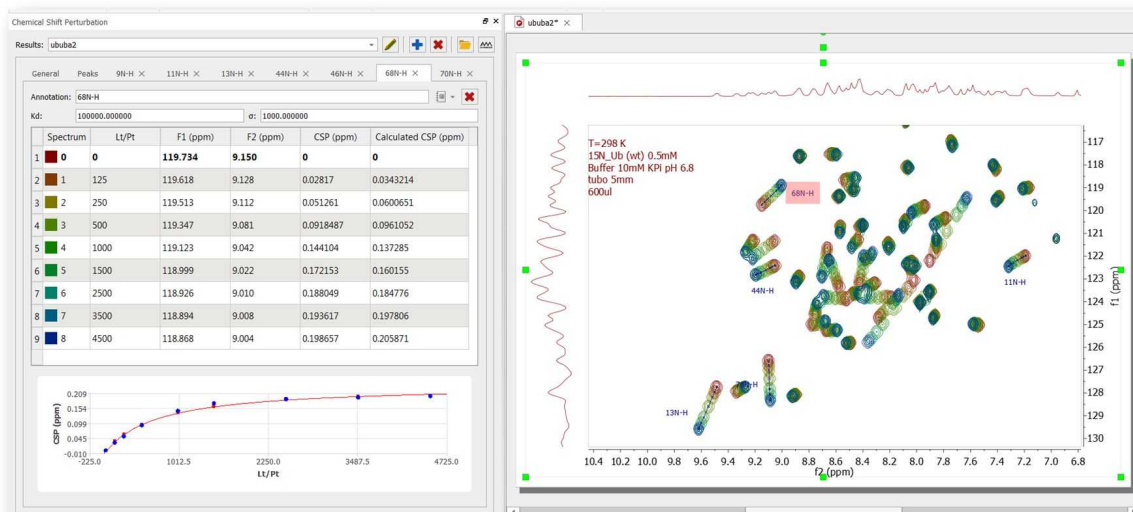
Chemical Shift Perturbation

Results: ububa2

General Peaks 9N-H × 11N-H × 13N-H × 44N-H × 46N-H × 68N-H × 70N-H ×

Annotation: 68N-H

Kd: 100000.000000 σ: 1000.000000

| | Spectrum | Lt/Pt | F1 (ppm) | F2 (ppm) | CSP (ppm) | Calculated CSP (ppm) |
|---|---|---|---|---|---|---|
| 1 | 0 | 0 | 119.734 | 9.150 | 0 | 0 |
| 2 | 1 | 125 | 119.618 | 9.128 | 0.02817 | 0.0343214 |
| 3 | 2 | 250 | 119.513 | 9.112 | 0.051261 | 0.0600651 |
| 4 | 3 | 500 | 119.347 | 9.081 | 0.0918487 | 0.0961052 |
| 5 | 4 | 1000 | 119.123 | 9.042 | 0.144104 | 0.137285 |
| 6 | 5 | 1500 | 118.999 | 9.022 | 0.172153 | 0.160155 |
| 7 | 6 | 2500 | 118.926 | 9.010 | 0.188049 | 0.184776 |
| 8 | 7 | 3500 | 118.894 | 9.008 | 0.193617 | 0.197806 |
| 9 | 8 | 4500 | 118.868 | 9.004 | 0.198657 | 0.205871 |

0.209
0.154
0.100
0.045
-0.010
CSP (ppm)
-225.0 1012.5 2250.0 3487.5 4725.0
Lt/Pt

ububa2* ×

T=298 K
15N_Ub (wt) 0.5mM
Buffer 10mM KPi pH 6.8
tubo 5mm
600ul

68N-H
44N-H
11N-H
13N-H
70N-H

117 118 119 120 121 122 123 124 125 126 127 128 129 130
f1 (ppm)

10.4 10.2 10.0 9.8 9.6 9.4 9.2 9.0 8.8 8.6 8.4 8.2 8.0 7.8 7.6 7.4 7.2 7.0 6.8
f2 (ppm)